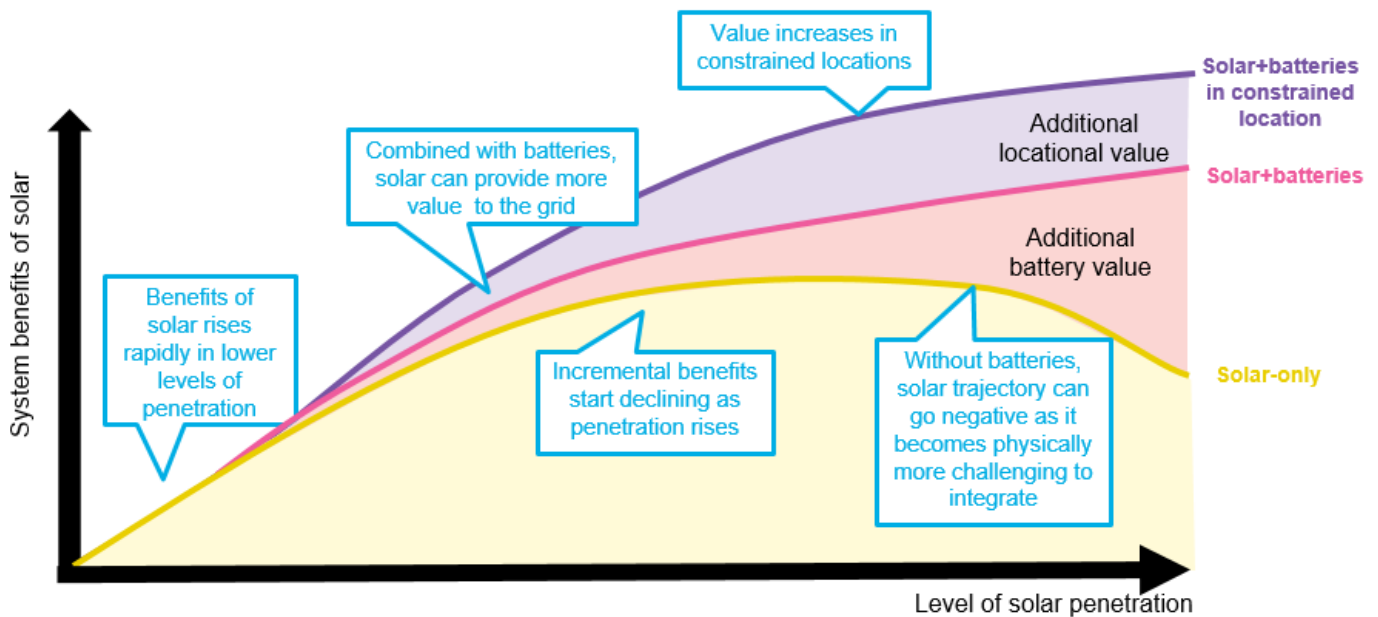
Value increases in constrained locations

Solar+batteries in constrained location

Additional locational value

Solar+batteries

Combined with batteries, solar can provide more value to the grid

Additional battery value

System benefits of solar

Benefits of solar rises rapidly in lower levels of penetration

Incremental benefits start declining as penetration rises

Without batteries, solar trajectory can go negative as it becomes physically more challenging to integrate

Solar-only

Level of solar penetration